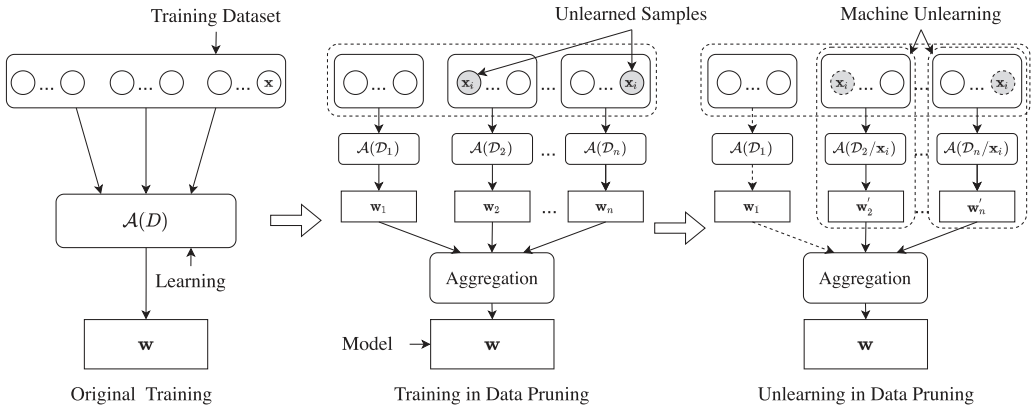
Training Dataset

$\bigcirc ... \bigcirc$ $\bigcirc ... \bigcirc$ $\bigcirc ...$ $\mathbf{x}$

$\mathcal{A}(D)$

Learning

$\mathbf{w}$

Original Training

Unlearned Samples

$\bigcirc ... \bigcirc$ $\mathbf{x}_i$ ... $\bigcirc$ ... $\bigcirc ...$ $\mathbf{x}_i$

$\mathcal{A}(\mathcal{D}_1)$ $\mathcal{A}(\mathcal{D}_2)$ ... $\mathcal{A}(\mathcal{D}_n)$

$\mathbf{w}_1$ $\mathbf{w}_2$ ... $\mathbf{w}_n$

Aggregation

Model

$\mathbf{w}$

Training in Data Pruning

Machine Unlearning

$\bigcirc ... \bigcirc$ $\mathbf{x}_i$ ... $\bigcirc$ ... $\bigcirc ...$ $\mathbf{x}_i$

$\mathcal{A}(\mathcal{D}_1)$ $\mathcal{A}(\mathcal{D}_2/\mathbf{x}_i)$ ... $\mathcal{A}(\mathcal{D}_n/\mathbf{x}_i)$

$\mathbf{w}_1$ $\mathbf{w}_2^{'}$ ... $\mathbf{w}_n^{'}$

Aggregation

$\mathbf{w}$

Unlearning in Data Pruning